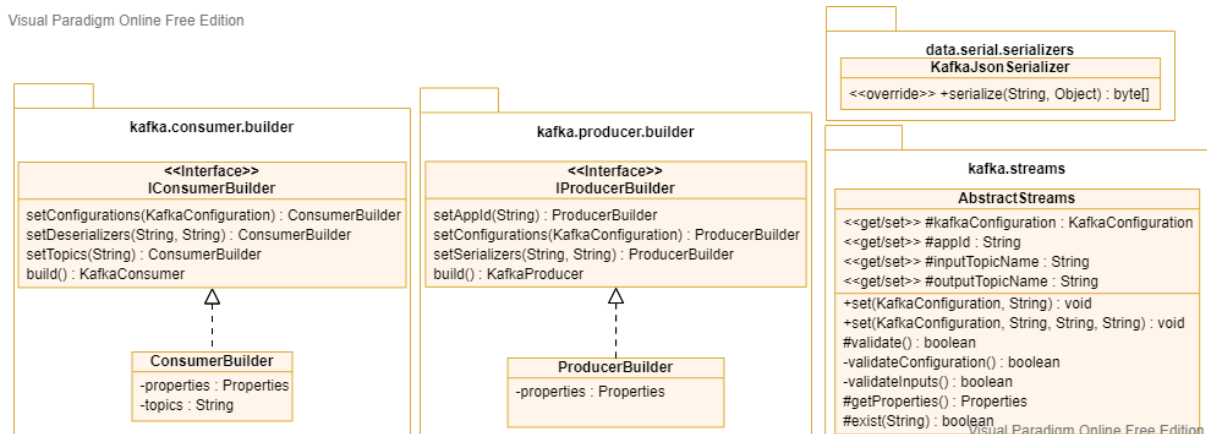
Visual Paradigm Online Free Edition

kafka.consumer.builder

<<Interface>>
IConsumerBuilder

setConfigurations(KafkaConfiguration) : ConsumerBuilder
setDeserializers(String, String) : ConsumerBuilder
setTopics(String) : ConsumerBuilder
build() : KafkaConsumer

ConsumerBuilder

-properties : Properties
-topics : String

kafka.producer.builder

<<Interface>>
IProducerBuilder

setAppId(String) : ProducerBuilder
setConfigurations(KafkaConfiguration) : ProducerBuilder
setSerializers(String, String) : ProducerBuilder
build() : KafkaProducer

ProducerBuilder

-properties : Properties

data.serial.serializers

KafkaJsonSerializer

<<override>> +serialize(String, Object) : byte[]

kafka.streams

AbstractStreams

<<get/set>> #kafkaConfiguration : KafkaConfiguration
<<get/set>> #appId : String
<<get/set>> #inputTopicName : String
<<get/set>> #outputTopicName : String

+set(KafkaConfiguration, String) : void
+set(KafkaConfiguration, String, String, String) : void
#validate() : boolean
-validateConfiguration() : boolean
-validateInputs() : boolean
#getProperties() : Properties
#exist(String) : boolean

Visual Paradigm Online Free Edition